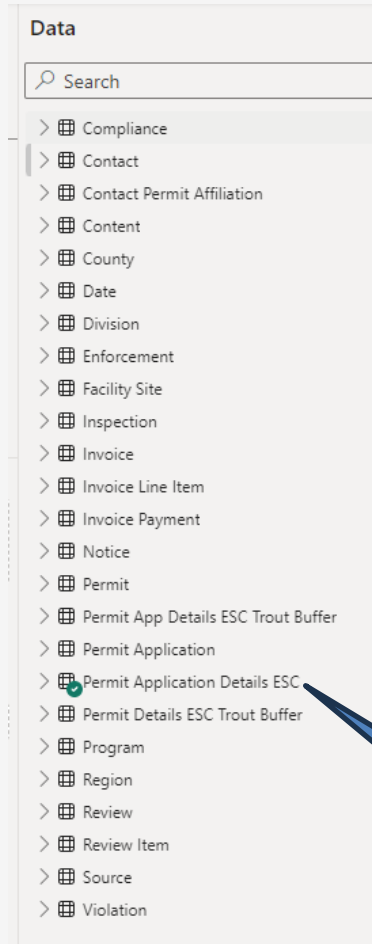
Data

Search

Compliance
Contact
Contact Permit Affiliation
Content
County
Date
Division
Enforcement
Facility Site
Inspection
Invoice
Invoice Line Item
Invoice Payment
Notice
Permit
Permit App Details ESC Trout Buffer
Permit Application
Permit Application Details ESC
Permit Details ESC Trout Buffer
Program
Region
Review
Review Item
Source
Violation